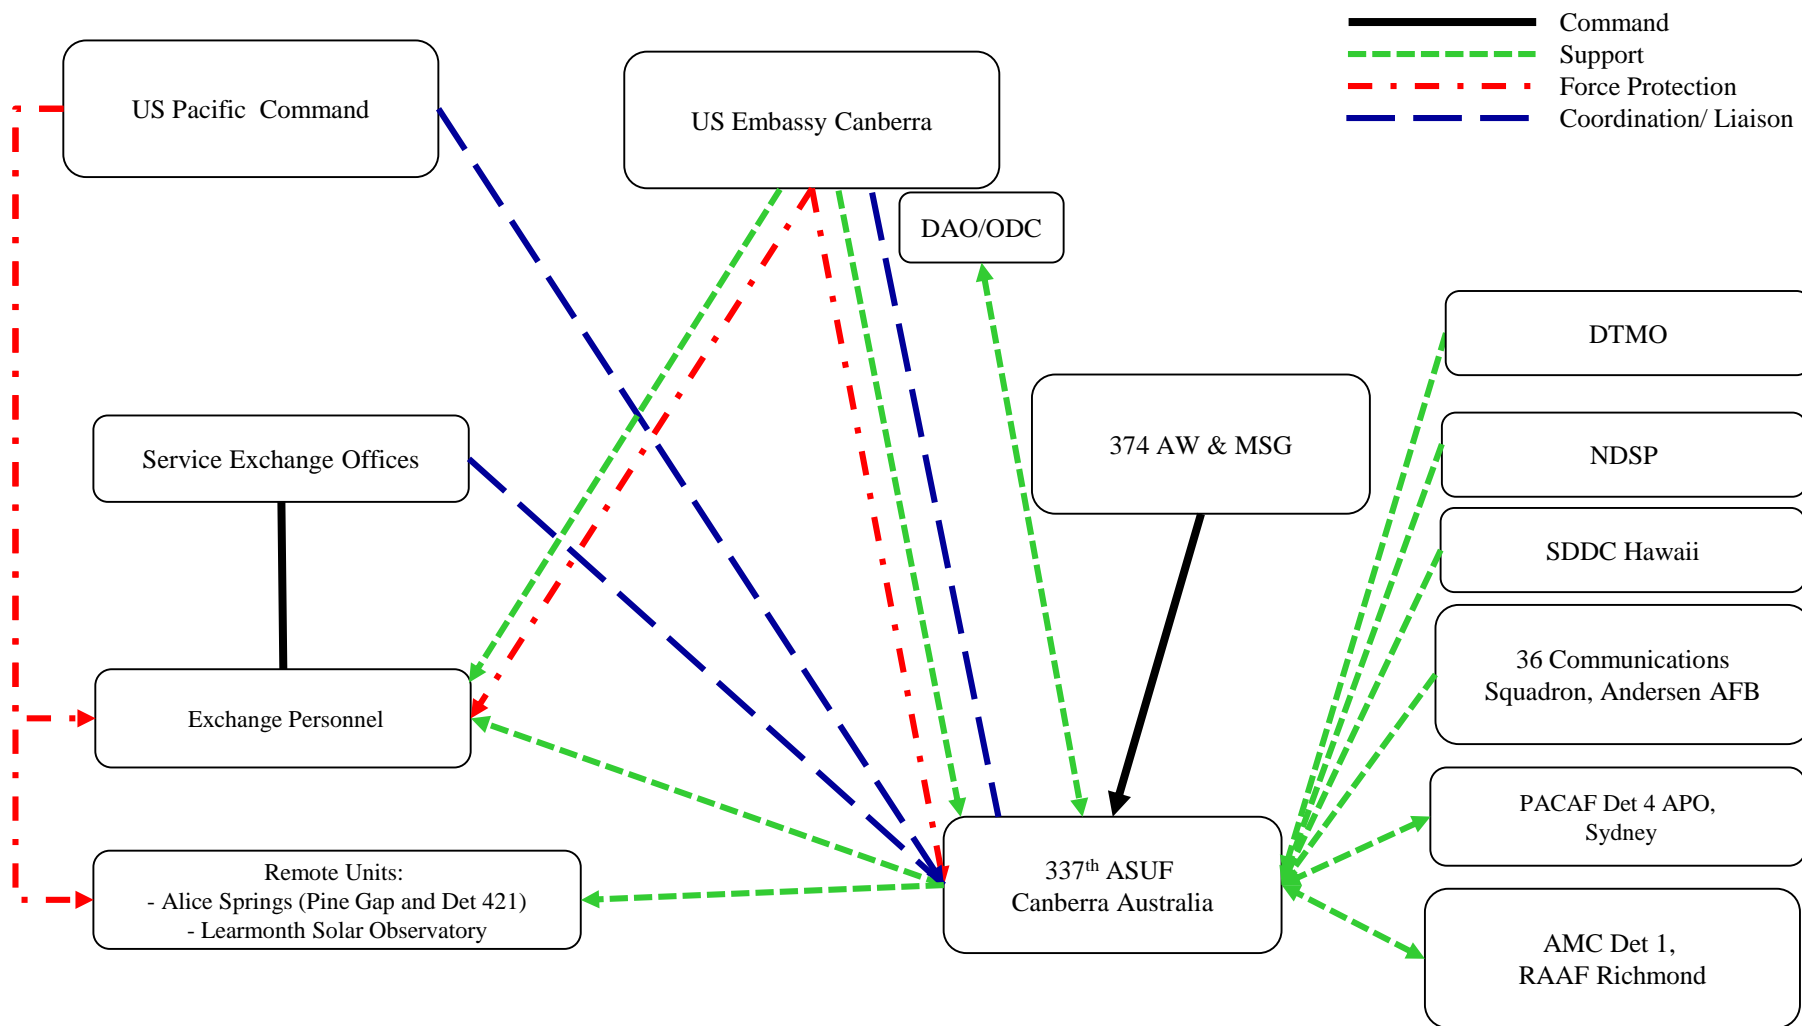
Command
Support
Force Protection
Coordination/ Liaison

US Pacific Command

US Embassy Canberra

DAO/ODC

DTMO

374 AW & MSG

NDSP

Service Exchange Offices

SDDC Hawaii

36 Communications Squadron, Andersen AFB

Exchange Personnel

PACAF Det 4 APO, Sydney

Remote Units:
- Alice Springs (Pine Gap and Det 421)
- Learmonth Solar Observatory

$337^{th}$ ASUF
Canberra Australia

AMC Det 1,
RAAF Richmond